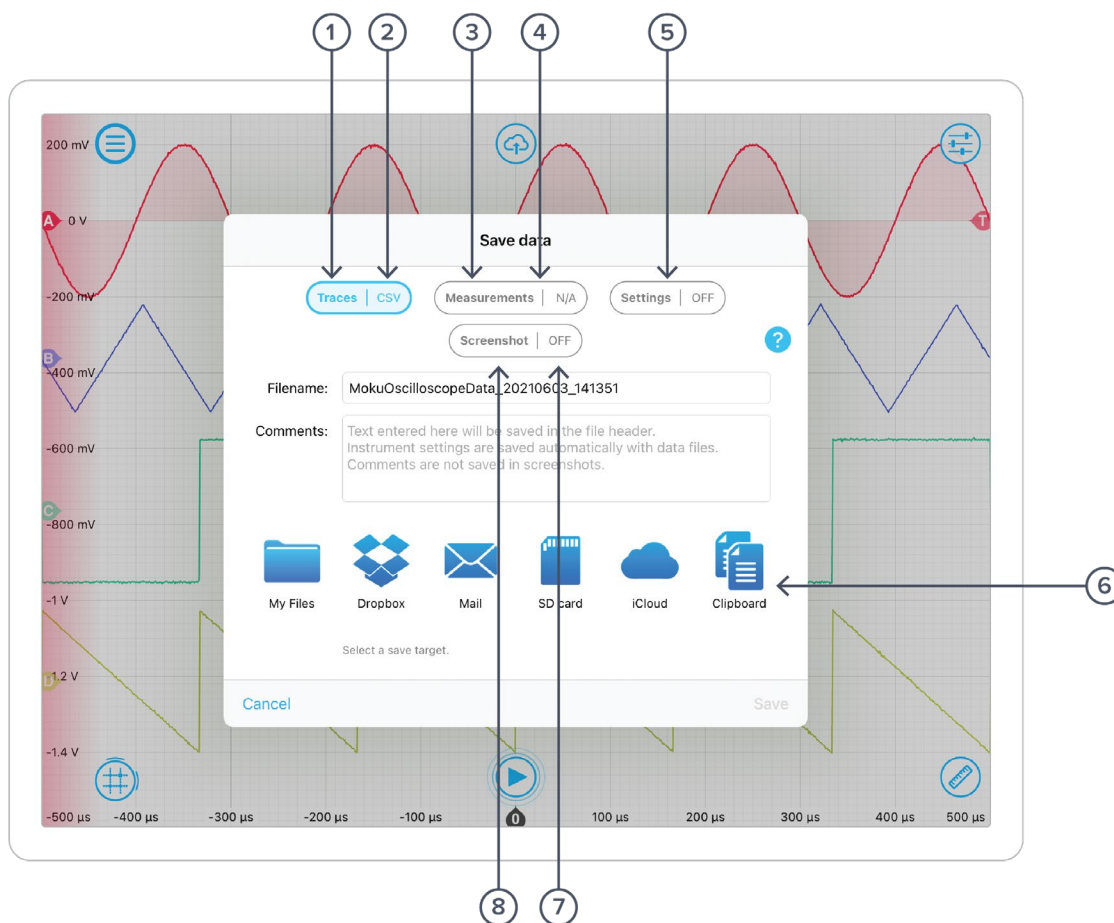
1 2 3 4 5

200 mV

A 0 V

T

-200 mV

B

-400 mV

-600 mV

C

-800 mV

-1 V

-1.2 V

D

-1.4 V

-500 µs -400 µs -300 µs -200 µs -100 µs 0 100 µs 200 µs 300 µs 400 µs 500 µs

Save data

Traces | CSV

Measurements | N/A

Settings | OFF

Screenshot | OFF

?

Filename: MokuOscilloscopeData_20210603_141351

Comments: Text entered here will be saved in the file header. Instrument settings are saved automatically with data files. Comments are not saved in screenshots.

My Files Dropbox Mail SD card iCloud Clipboard

6

Select a save target.

Cancel

Save

8 7